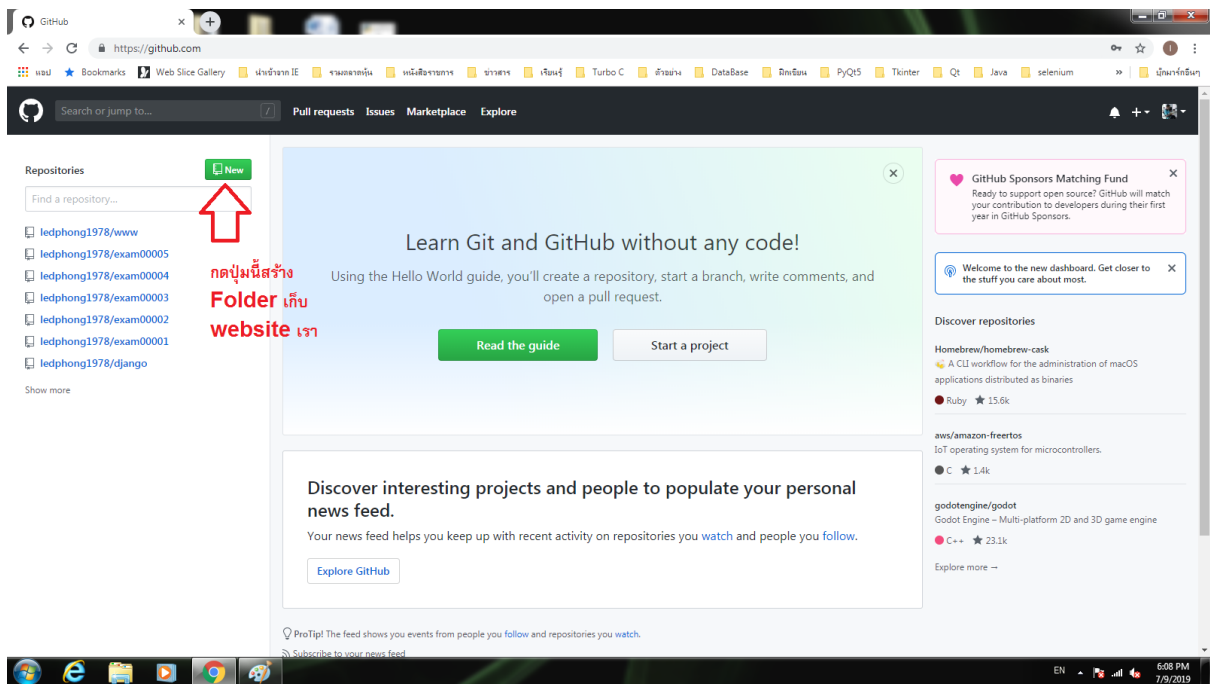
GitHub ×

https://github.com

แอป Bookmarks Web Slice Gallery นำเข้าจาก IE รวมตลาดหุ้น หนังสือราชการ ข่าวสาร เรียนรู้ Turbo C ตัวอย่าง DataBase ฝึกเขียน PyQt5 Tkinter Qt Java selenium » บุ๊กมาร์กอื่นๆ

Search or jump to... / Pull requests Issues Marketplace Explore

Repositories New

Find a repository...

ledphong1978/www
ledphong1978/exam00005
ledphong1978/exam00004
ledphong1978/exam00003
ledphong1978/exam00002
ledphong1978/exam00001
ledphong1978/django

Show more

กดปุ่มนี้สร้าง Folder เก็บ website เรา

Learn Git and GitHub without any code!

Using the Hello World guide, you'll create a repository, start a branch, write comments, and open a pull request.

Read the guide Start a project

Discover interesting projects and people to populate your personal news feed.

Your news feed helps you keep up with recent activity on repositories you watch and people you follow.

Explore GitHub

ProTip! The feed shows you events from people you follow and repositories you watch.

Subscribe to your news feed

GitHub Sponsors Matching Fund
Ready to support open source? GitHub will match your contribution to developers during their first year in GitHub Sponsors.

Welcome to the new dashboard. Get closer to the stuff you care about most.

Discover repositories

Homebrew/homebrew-cask
A CLI workflow for the administration of macOS applications distributed as binaries
Ruby 15.6k

aws/amazon-freertos
IoT operating system for microcontrollers.
C 1.4k

godotengine/godot
Godot Engine – Multi-platform 2D and 3D game engine
C++ 23.1k

Explore more →

EN 6:08 PM 7/9/2019